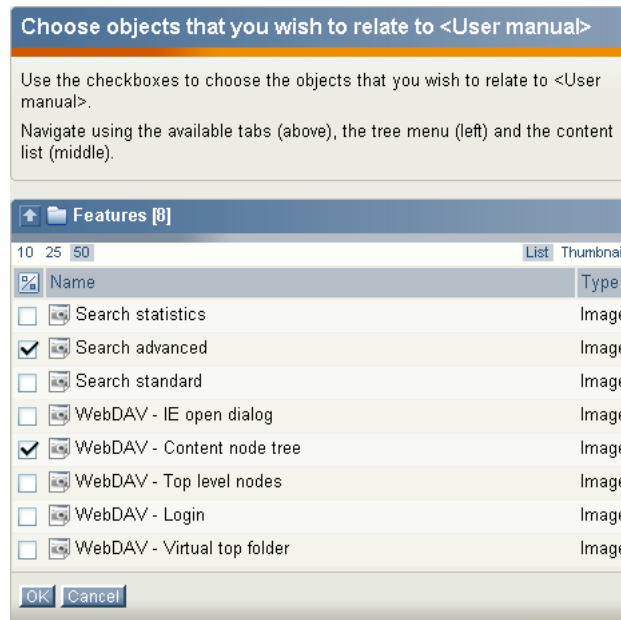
Choose objects that you wish to relate to <User manual>

Use the checkboxes to choose the objects that you wish to relate to <User manual>.

Navigate using the available tabs (above), the tree menu (left) and the content list (middle).

Features [8]

10 25 50

List Thumbnai

| | Name | Type |
|---|---|---|
| ☐ | Search statistics | Image |
| ☑ | Search advanced | Image |
| ☐ | Search standard | Image |
| ☐ | WebDAV - IE open dialog | Image |
| ☑ | WebDAV - Content node tree | Image |
| ☐ | WebDAV - Top level nodes | Image |
| ☐ | WebDAV - Login | Image |
| ☐ | WebDAV - Virtual top folder | Image |

OK Cancel